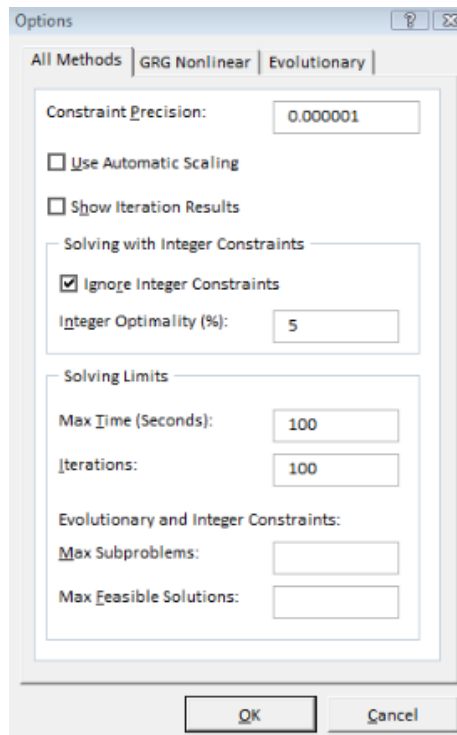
Options

? X

All Methods | GRG Nonlinear | Evolutionary

Constraint Precision: 0.000001

Use Automatic Scaling

Show Iteration Results

Solving with Integer Constraints

Ignore Integer Constraints

Integer Optimality (%): 5

Solving Limits

Max Time (Seconds): 100

Iterations: 100

Evolutionary and Integer Constraints:

Max Subproblems:

Max Feasible Solutions:

OK

Cancel